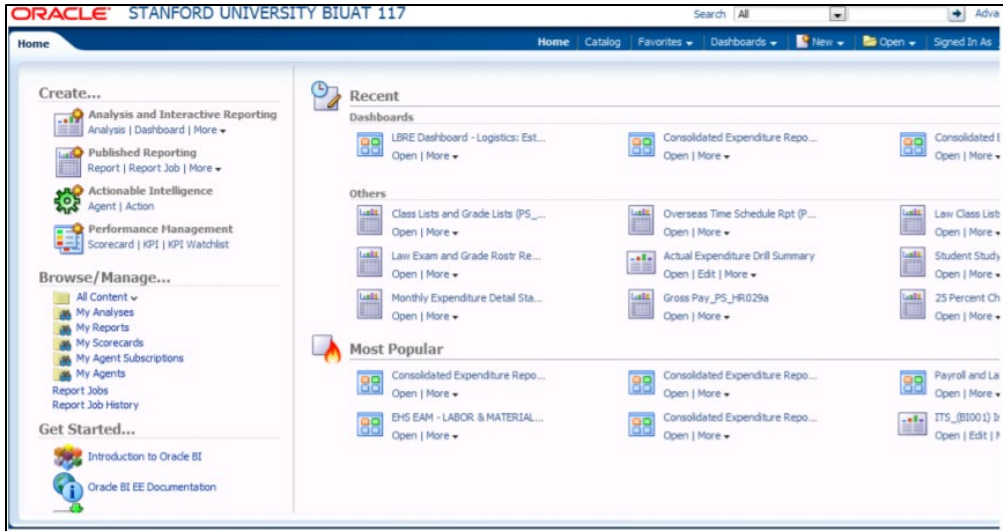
ORACLE STANFORD UNIVERSITY BIUAT 117

Search All

Adva

Home

Home | Catalog | Favorites | Dashboards | New | Open | Signed In As

Create...

Analysis and Interactive Reporting
Analysis | Dashboard | More

Published Reporting
Report | Report Job | More

Actionable Intelligence
Agent | Action

Performance Management
Scorecard | KPI | KPI Watchlist

Browse/Manage...

All Content
My Analyses
My Reports
My Scorecards
My Agent Subscriptions
My Agents
Report Jobs
Report Job History

Get Started...

Introduction to Oracle BI

Oracle BI EE Documentation

Recent

Dashboards

LBRE Dashboard - Logistics: Est...
Open | More

Consolidated Expenditure Repo...
Open | More

Consolidated E
Open | More

Others

Class Lists and Grade Lists (PS_...
Open | More

Overseas Time Schedule Rpt (P...
Open | More

Law Class List
Open | More

Law Exam and Grade Rostr Re...
Open | More

Actual Expenditure Drill Summary
Open | Edit | More

Student Study
Open | More

Monthly Expenditure Detail Sta...
Open | More

Gross Pay_PS_HR029a
Open | More

25 Percent Ch
Open | More

Most Popular

Consolidated Expenditure Repo...
Open | More

Consolidated Expenditure Repo...
Open | More

Payroll and La
Open | More

EHS EAM - LABOR & MATERIAL...
Open | More

Consolidated Expenditure Repo...
Open | More

ITS_(BI001) I
Open | Edit | M